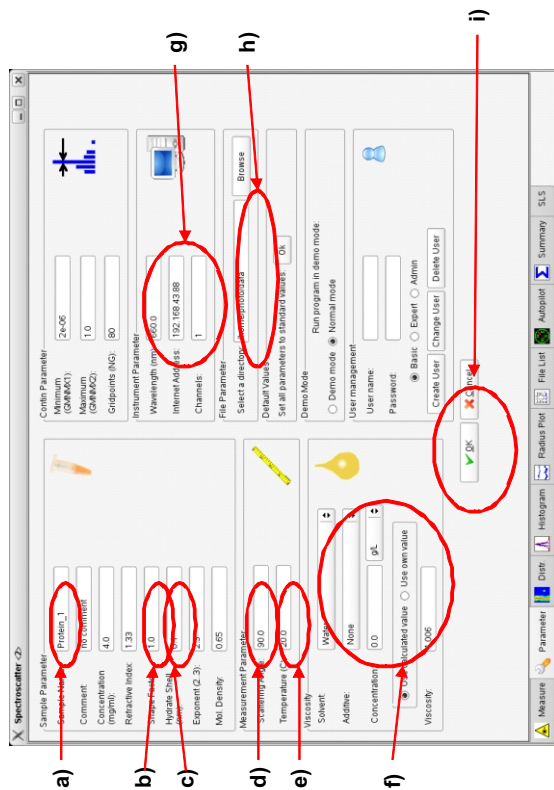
Spectroscatter

Sample Parameter
Sample N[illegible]: Protein_1
Comment: no comment
Concentration (mg/ml): 4.0
Refractive Index: 1.33
Shape Fa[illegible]: 1.0
Hydrate Shell: 0.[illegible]
Exponent (2..3): 2.5
Mol. Density: 0.65

Measurement Parameter
Scattering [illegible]: 90.0
Temperature (C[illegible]: 20.0

Viscosity
Solvent: Water
Additive: None
Concentration: 0.0 g/L
Calculated value
Use own value
Viscosity: 1.006

Contin Parameter
Minimum (GMMIN1): 2e-06
Maximum (GMMN2): 1.0
Gridpoints (NG): 80

Instrument Parameter
Wavelength (nm): 660.0
Internet Address: 192.168.43.88
Channels: 1

File Parameter
Select a directory: /home/photodata
Browse

Default Values
Set all parameters to standard values: Ok

Demo Mode
Run program in demo mode:
Demo mode
Normal mode

User management
User name:
Password:
Basic
Expert
Admin
Create User
Change User
Delete User

OK
Cancel

Measure
Parameter
Distr.
Histogram
Radius Plot
File List
Autopilot
Summary
SLS

a)
b)
c)
d)
e)
f)
g)
h)
i)